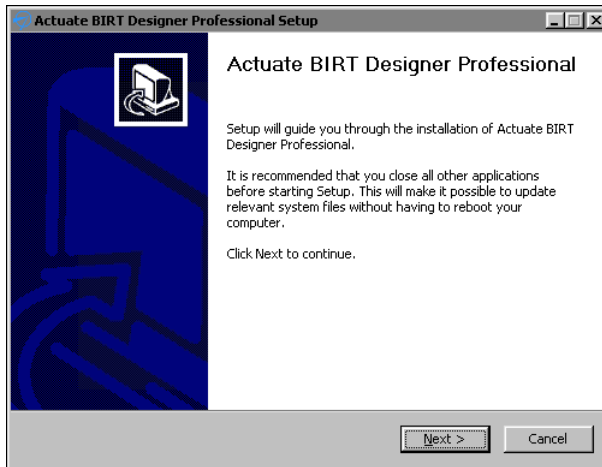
Actuate BIRT Designer Professional Setup

Actuate BIRT Designer Professional

Setup will guide you through the installation of Actuate BIRT Designer Professional.

It is recommended that you close all other applications before starting Setup. This will make it possible to update relevant system files without having to reboot your computer.

Click Next to continue.

Next >
Cancel